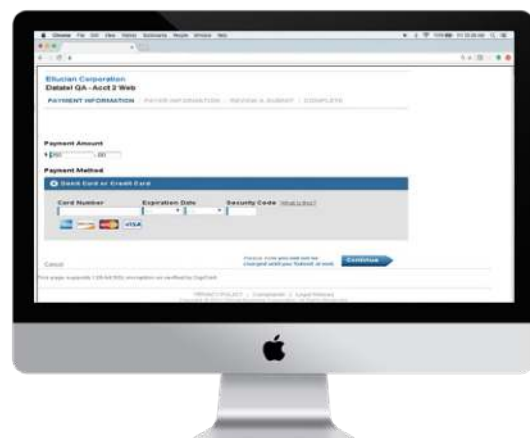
Ellucian Corporation
Datatel QA - Acct 2 Web

PAYMENT INFORMATION | PAYER INFORMATION | REVIEW & SUBMIT | COMPLETE

Payment Amount
$ 250 . 00

Payment Method
Debit Card or Credit Card

Card Number
Expiration Date
Security Code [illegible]

VISA

Cancel

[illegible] Continue

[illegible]

PRIVACY POLICY | Complaints | Legal Notices
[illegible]